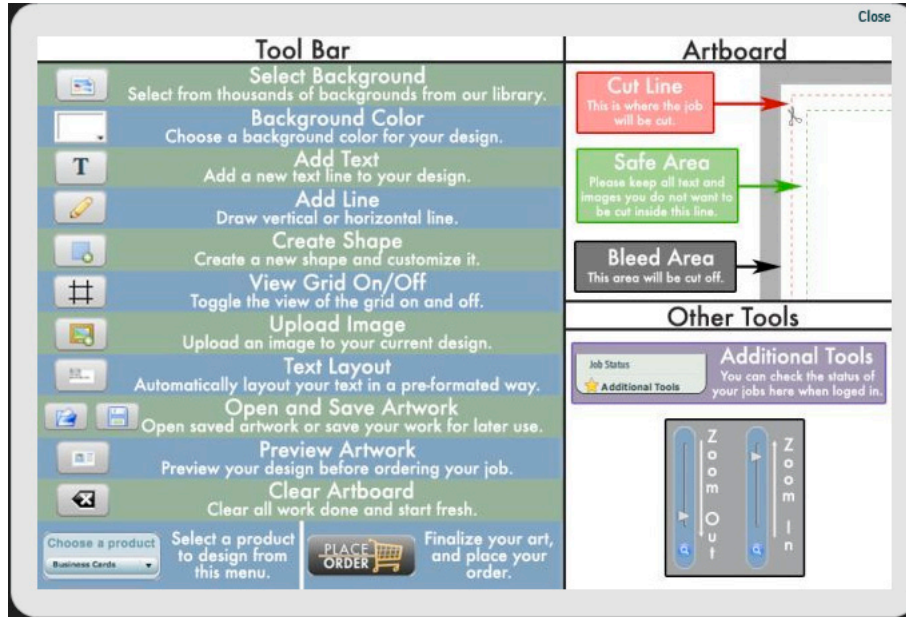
Close

Tool Bar

Select Background
Select from thousands of backgrounds from our library.

Background Color
Choose a background color for your design.

T
Add Text
Add a new text line to your design.

Add Line
Draw vertical or horizontal line.

Create Shape
Create a new shape and customize it.

View Grid On/Off
Toggle the view of the grid on and off.

Upload Image
Upload an image to your current design.

Text Layout
Automatically layout your text in a pre-formated way.

Open and Save Artwork
Open saved artwork or save your work for later use.

Preview Artwork
Preview your design before ordering your job.

Clear Artboard
Clear all work done and start fresh.

Choose a product
Business Cards
Select a product to design from this menu.

PLACE ORDER
Finalize your art, and place your order.

Artboard

Cut Line
This is where the job will be cut.

Safe Area
Please keep all text and images you do not want to be cut inside this line.

Bleed Area
This area will be cut off.

Other Tools

Job Status
Additional Tools
Additional Tools
You can check the status of your jobs here when loged in.

Zoom Out

Zoom In